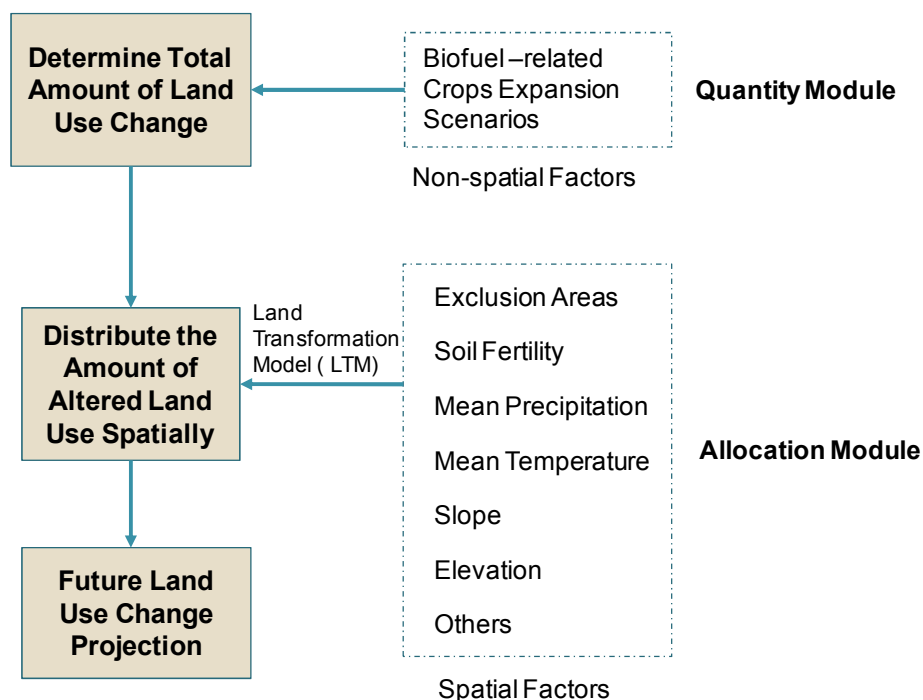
Determine Total Amount of Land Use Change

Biofuel –related Crops Expansion Scenarios

Quantity Module

Non-spatial Factors

Land Transformation Model ( LTM)

Distribute the Amount of Altered Land Use Spatially

Exclusion Areas

Soil Fertility

Mean Precipitation

Mean Temperature

Slope

Elevation

Others

Allocation Module

Future Land Use Change Projection

Spatial Factors